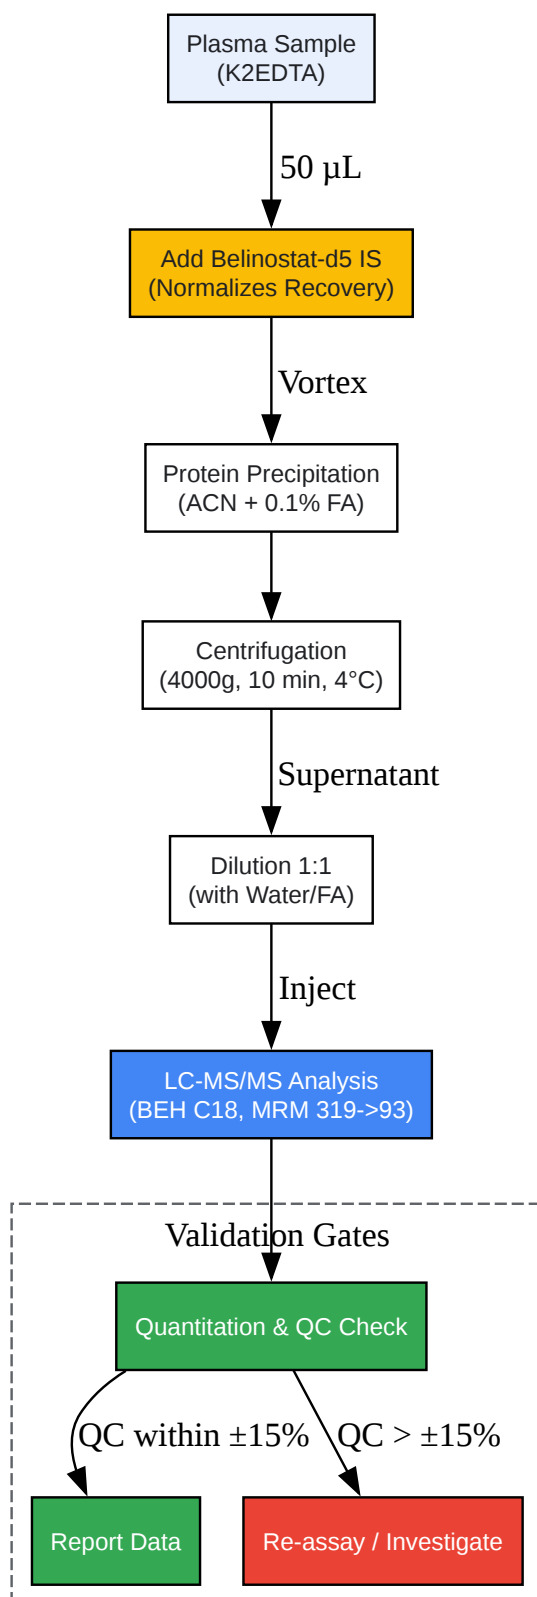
Plasma Sample
(K2EDTA)

50 µL

Add Belinostat-d5 IS
(Normalizes Recovery)

Vortex

Protein Precipitation
(ACN + 0.1% FA)

Centrifugation
(4000g, 10 min, 4°C)

Supernatant

Dilution 1:1
(with Water/FA)

Inject

LC-MS/MS Analysis
(BEH C18, MRM 319->93)

Validation Gates

Quantitation & QC Check

QC within ±15%

QC > ±15%

Report Data

Re-assay / Investigate